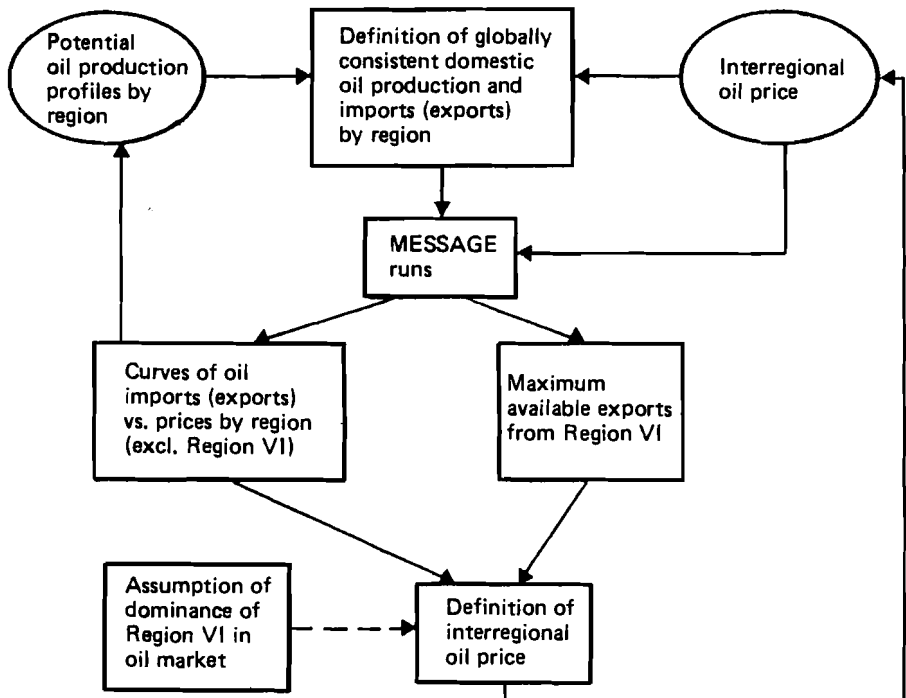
Potential oil production profiles by region

Definition of globally consistent domestic oil production and imports (exports) by region

Interregional oil price

MESSAGE runs

Curves of oil imports (exports) vs. prices by region (excl. Region VI)

Maximum available exports from Region VI

Assumption of dominance of Region VI in oil market

Definition of interregional oil price